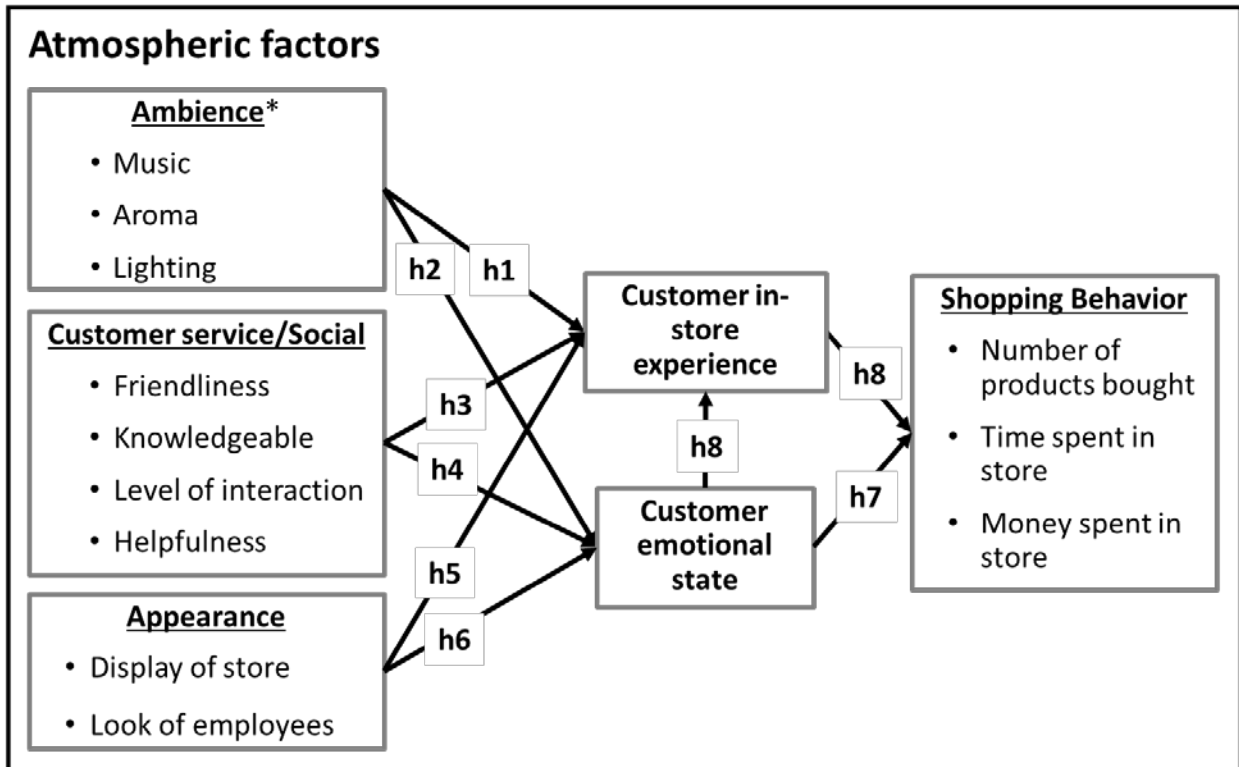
Atmospheric factors

Ambience*
- Music
- Aroma
- Lighting

Customer service/Social
- Friendliness
- Knowledgeable
- Level of interaction
- Helpfulness

Appearance
- Display of store
- Look of employees

h2
h1
h3
h4
h5
h6

Customer in-store experience

h8

Customer emotional state

h8
h7

Shopping Behavior
- Number of products bought
- Time spent in store
- Money spent in store